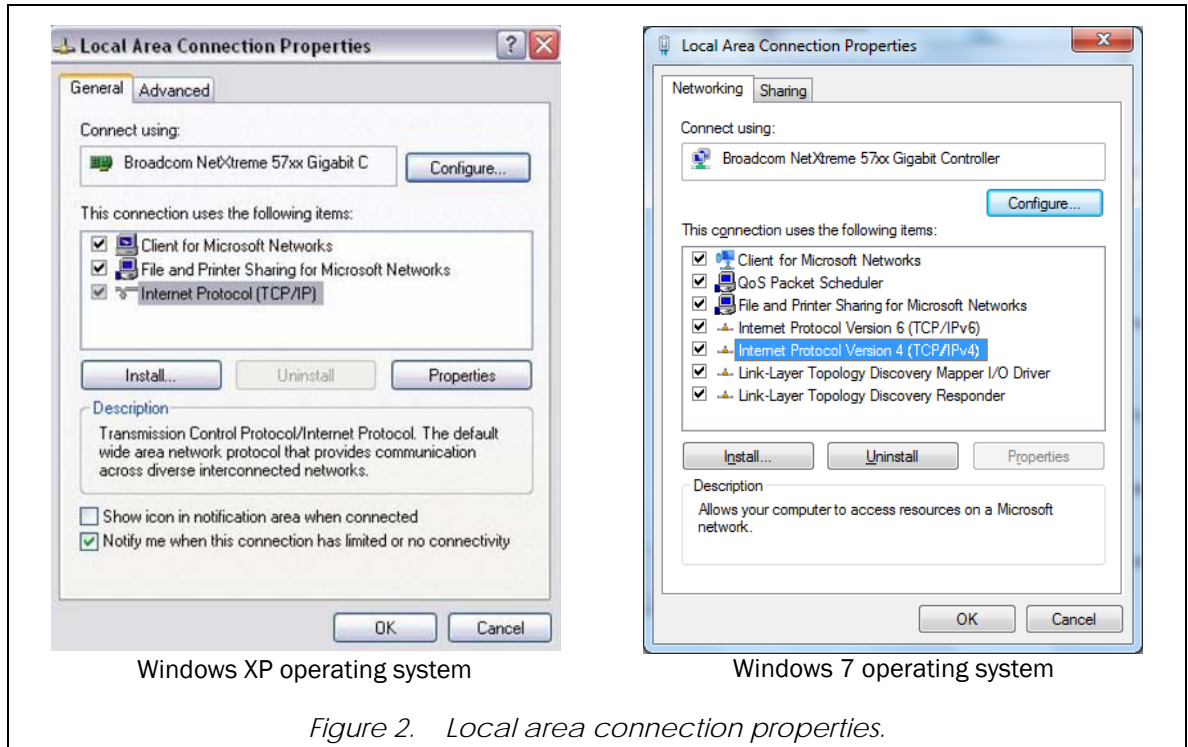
Local Area Connection Properties

? X

General Advanced

Connect using:

Broadcom NetXtreme 57xx Gigabit C

Configure...

This connection uses the following items:

Client for Microsoft Networks
File and Printer Sharing for Microsoft Networks
Internet Protocol (TCP/IP)

Install... Uninstall Properties

Description

Transmission Control Protocol/Internet Protocol. The default wide area network protocol that provides communication across diverse interconnected networks.

Show icon in notification area when connected
Notify me when this connection has limited or no connectivity

OK Cancel

Windows XP operating system

Local Area Connection Properties

X

Networking Sharing

Connect using:

Broadcom NetXtreme 57xx Gigabit Controller

Configure...

This connection uses the following items:

Client for Microsoft Networks
QoS Packet Scheduler
File and Printer Sharing for Microsoft Networks
Internet Protocol Version 6 (TCP/IPv6)
Internet Protocol Version 4 (TCP/IPv4)
Link-Layer Topology Discovery Mapper I/O Driver
Link-Layer Topology Discovery Responder

Install... Uninstall Properties

Description

Allows your computer to access resources on a Microsoft network.

OK Cancel

Windows 7 operating system

Figure 2. Local area connection properties.